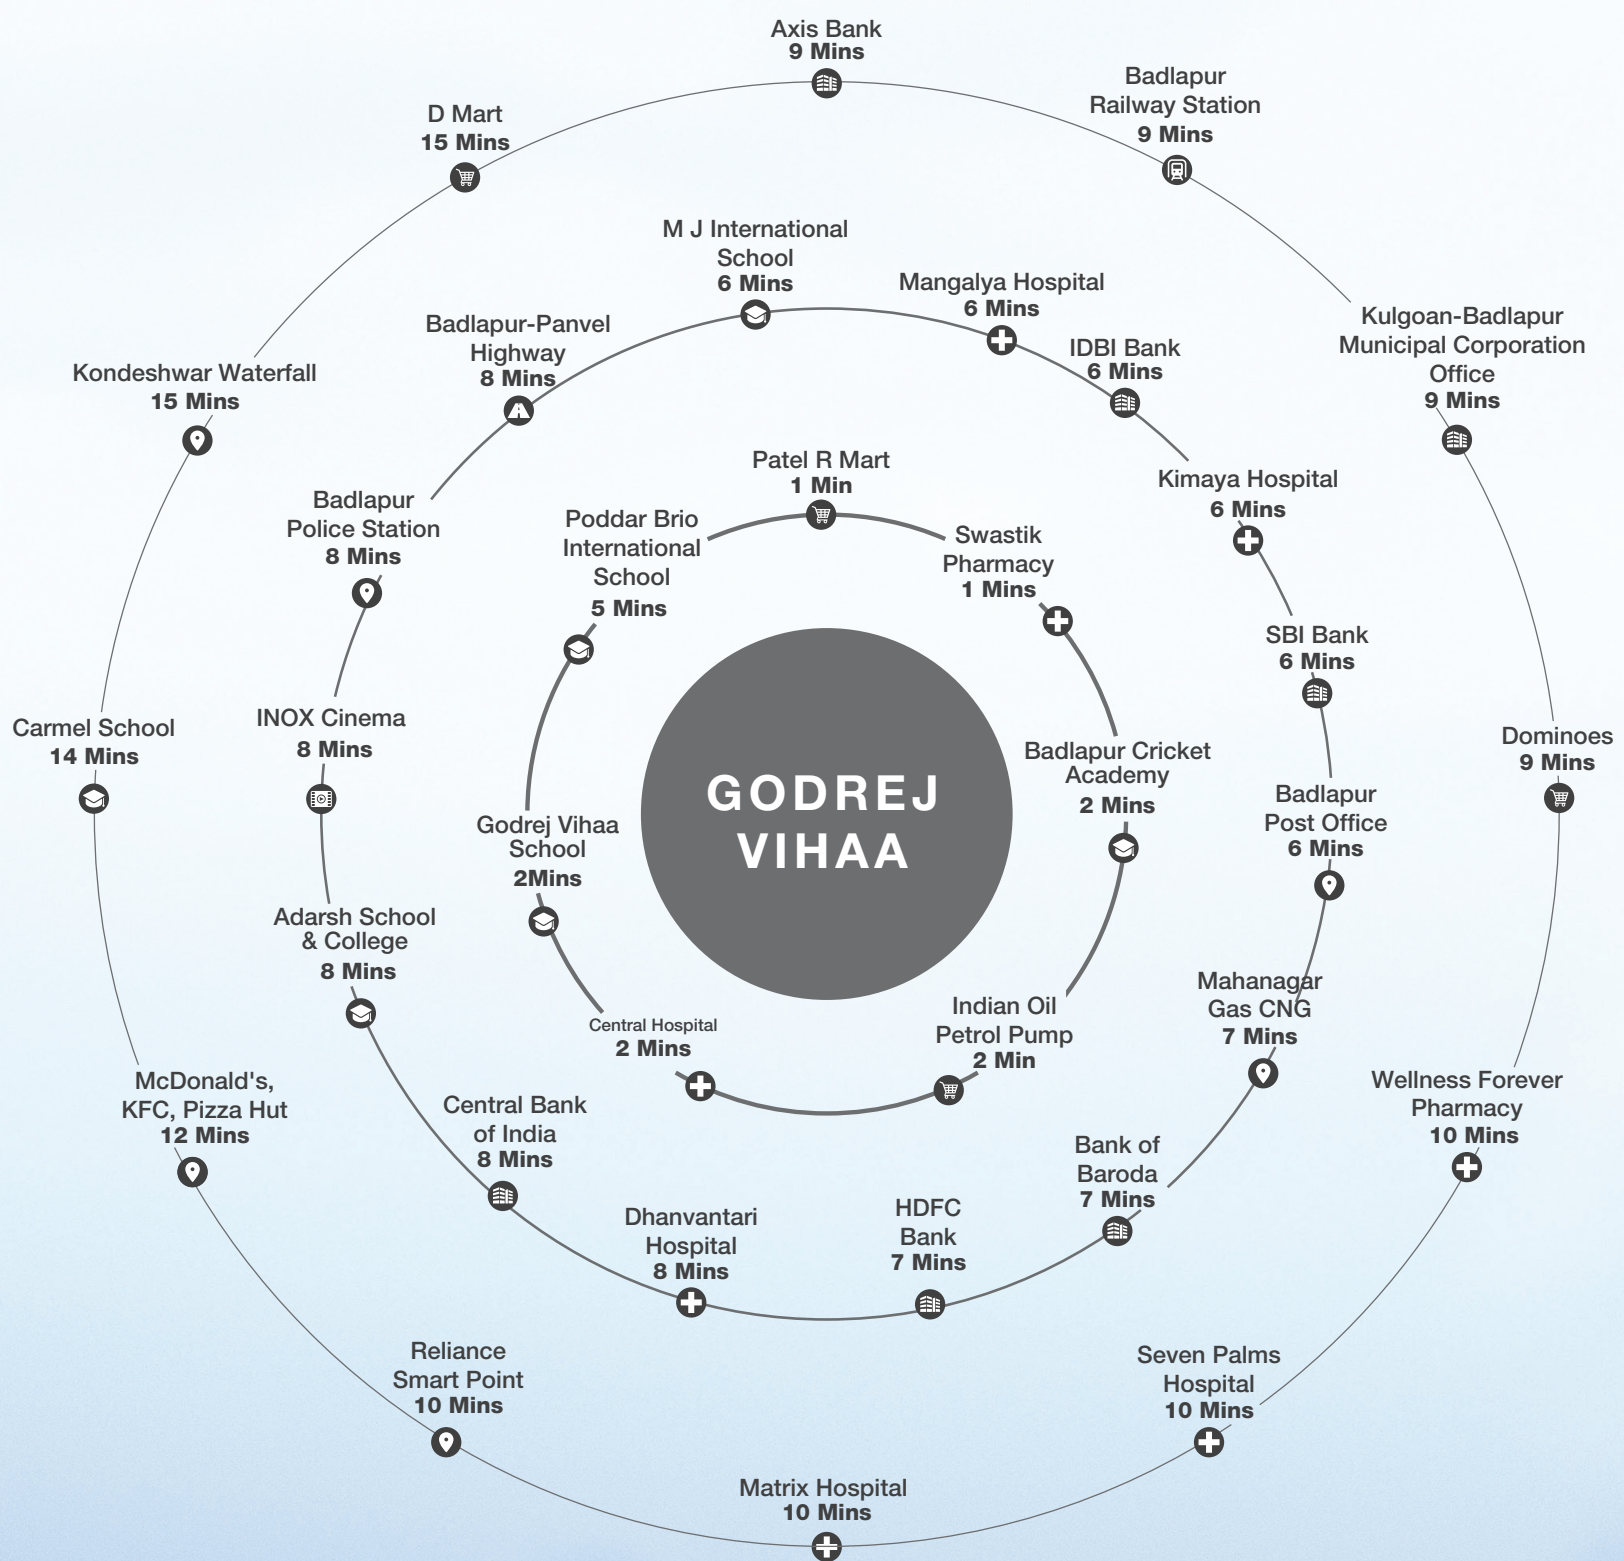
Axis Bank
9 Mins

Badlapur Railway Station
9 Mins

D Mart
15 Mins

M J International School
6 Mins

Mangalya Hospital
6 Mins

Kulgoan-Badlapur Municipal Corporation Office
9 Mins

IDBI Bank
6 Mins

Badlapur-Panvel Highway
8 Mins

Kondeshwar Waterfall
15 Mins

Patel R Mart
1 Min

Kimaya Hospital
6 Mins

Poddar Brio International School
5 Mins

Swastik Pharmacy
1 Mins

Badlapur Police Station
8 Mins

SBI Bank
6 Mins

Carmel School
14 Mins

INOX Cinema
8 Mins

Badlapur Cricket Academy
2 Mins

Dominoes
9 Mins

GODREJ VIHAA

Badlapur Post Office
6 Mins

Godrej Vihaa School
2Mins

Adarsh School & College
8 Mins

Indian Oil Petrol Pump
2 Min

Mahanagar Gas CNG
7 Mins

Central Hospital
2 Mins

McDonald's, KFC, Pizza Hut
12 Mins

Central Bank of India
8 Mins

Wellness Forever Pharmacy
10 Mins

Bank of Baroda
7 Mins

Dhanvantari Hospital
8 Mins

HDFC Bank
7 Mins

Reliance Smart Point
10 Mins

Seven Palms Hospital
10 Mins

Matrix Hospital
10 Mins